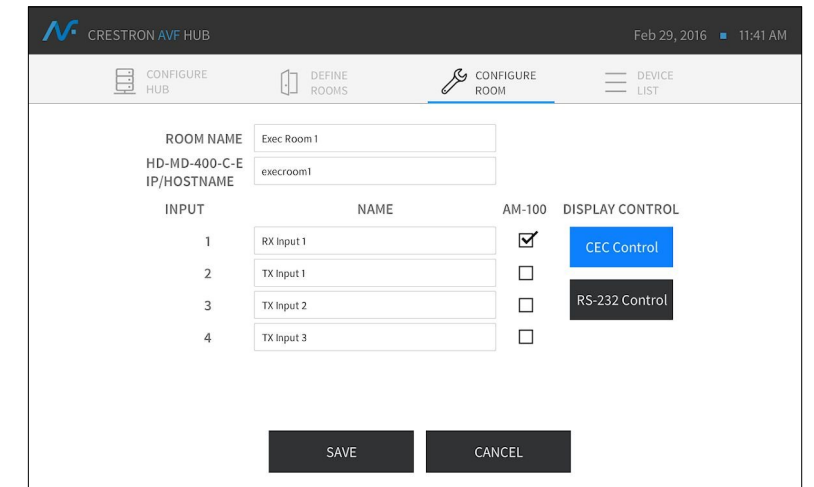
CRESTRON AVF HUB

Feb 29, 2016 ■ 11:41 AM

CONFIGURE HUB

DEFINE ROOMS

CONFIGURE ROOM

DEVICE LIST

ROOM NAME Exec Room 1

HD-MD-400-C-E IP/HOSTNAME execroom1

| INPUT | NAME | AM-100 | DISPLAY CONTROL |
|---|---|---|---|
| 1 | RX Input 1 | ☑ | CEC Control |
| 2 | TX Input 1 | ☐ | |
| 3 | TX Input 2 | ☐ | RS-232 Control |
| 4 | TX Input 3 | ☐ | |

SAVE

CANCEL